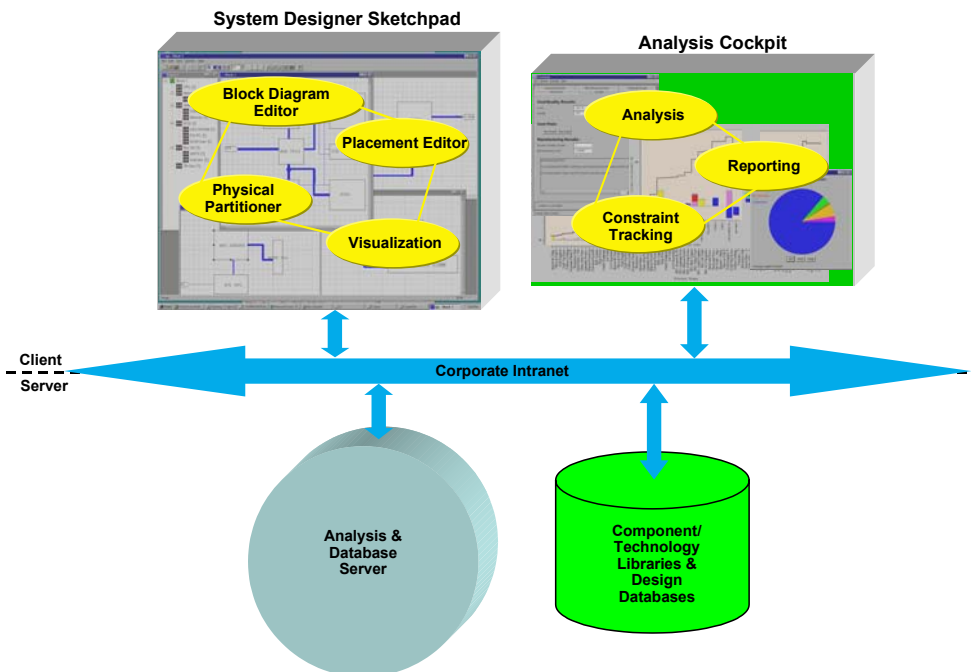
System Designer Sketchpad

Block Diagram Editor

Placement Editor

Physical Partitioner

Visualization

Analysis Cockpit

Analysis

Reporting

Constraint Tracking

Client

Server

Corporate Intranet

Analysis & Database Server

Component/ Technology Libraries & Design Databases